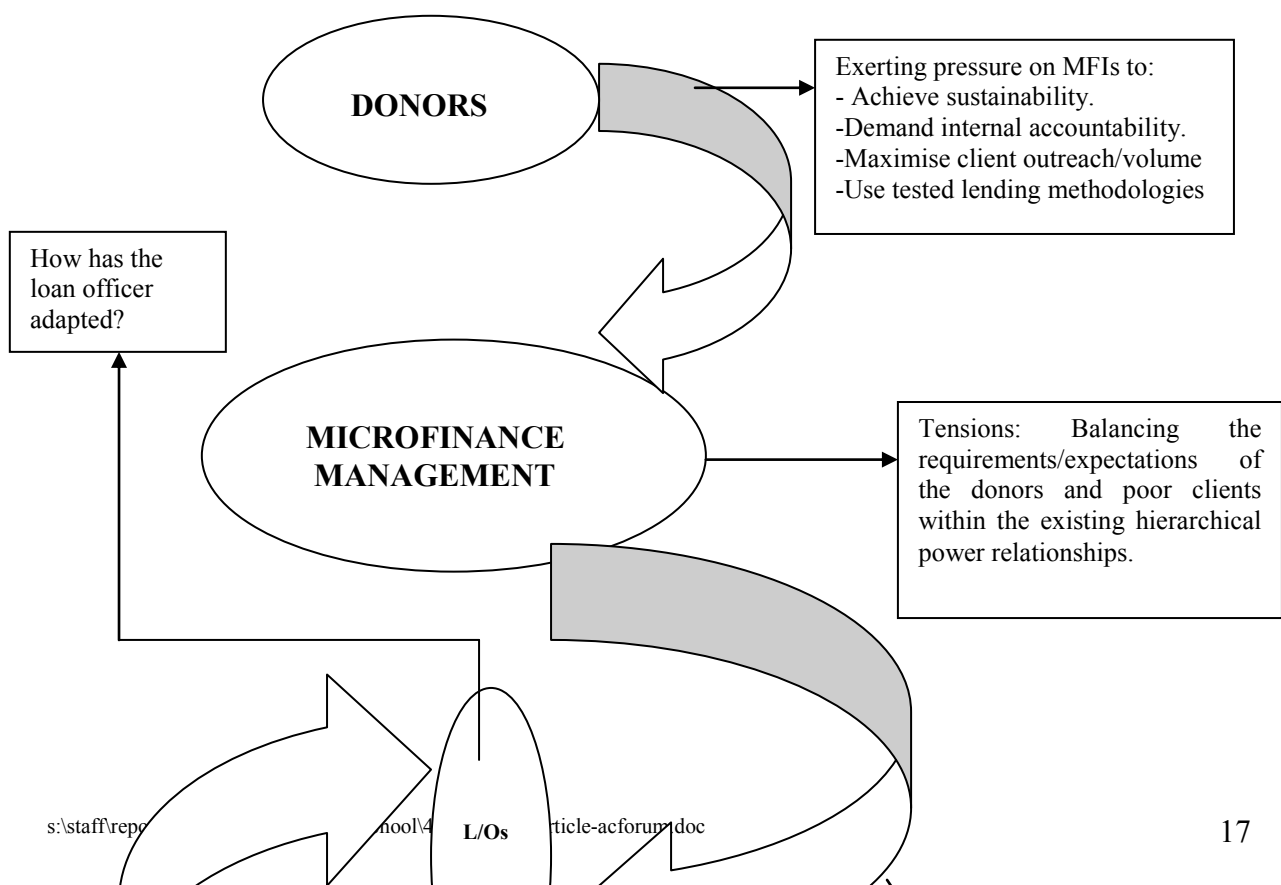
DONORS

Exerting pressure on MFIs to:
- Achieve sustainability.
-Demand internal accountability.
-Maximise client outreach/volume
-Use tested lending methodologies

How has the loan officer adapted?

MICROFINANCE MANAGEMENT

Tensions: Balancing the requirements/expectations of the donors and poor clients within the existing hierarchical power relationships.

L/Os

s:\staff\repo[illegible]hool\4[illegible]rticle-acforum.doc

17